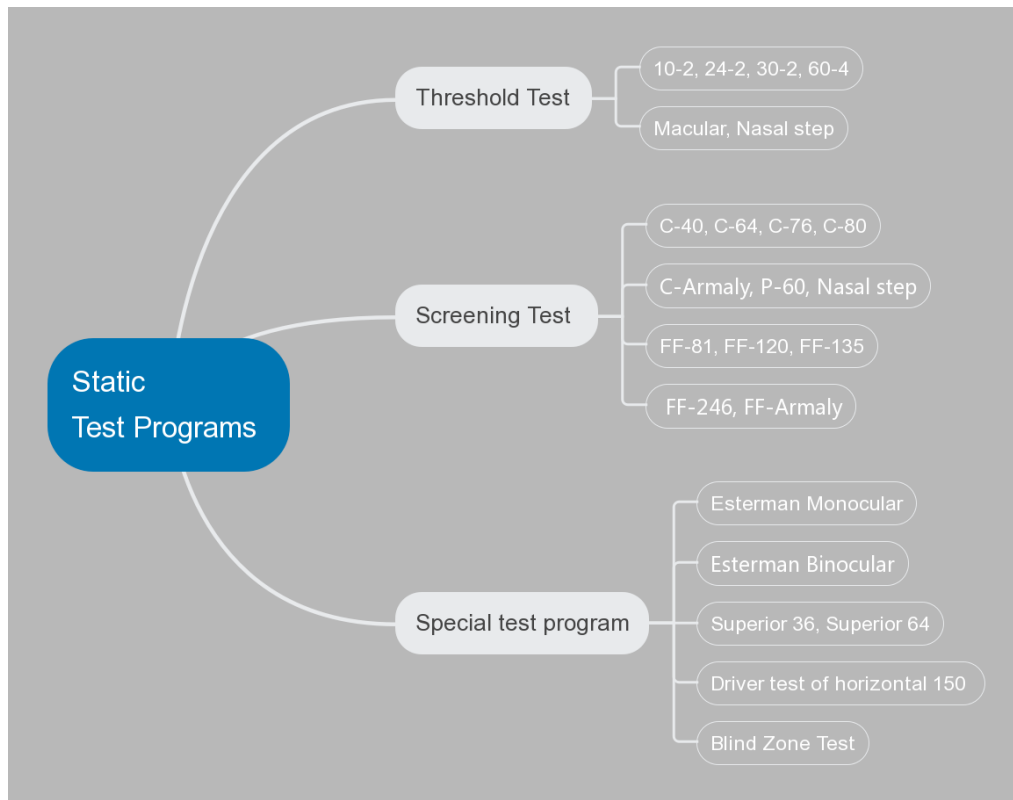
Static
Test Programs

Threshold Test

10-2, 24-2, 30-2, 60-4

Macular, Nasal step

Screening Test

C-40, C-64, C-76, C-80

C-Armaly, P-60, Nasal step

FF-81, FF-120, FF-135

FF-246, FF-Armaly

Special test program

Esterman Monocular

Esterman Binocular

Superior 36, Superior 64

Driver test of horizontal 150

Blind Zone Test